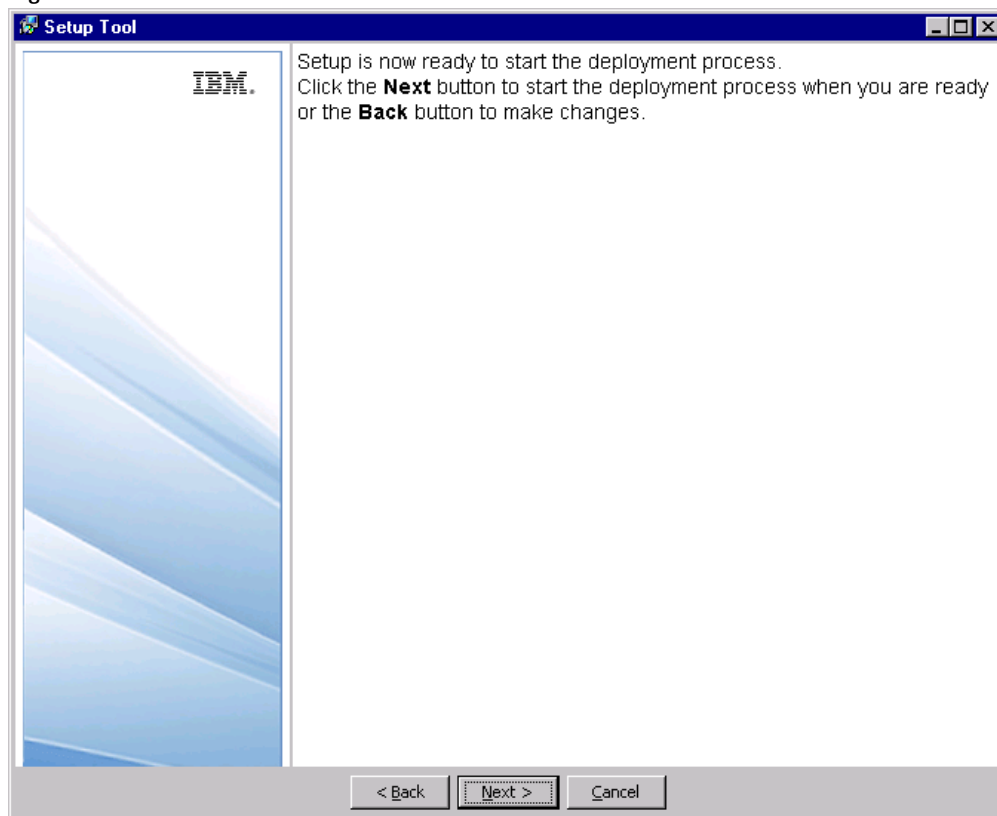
Setup Tool

IBM.

Setup is now ready to start the deployment process.
Click the **Next** button to start the deployment process when you are ready or the **Back** button to make changes.

< Back Next > Cancel